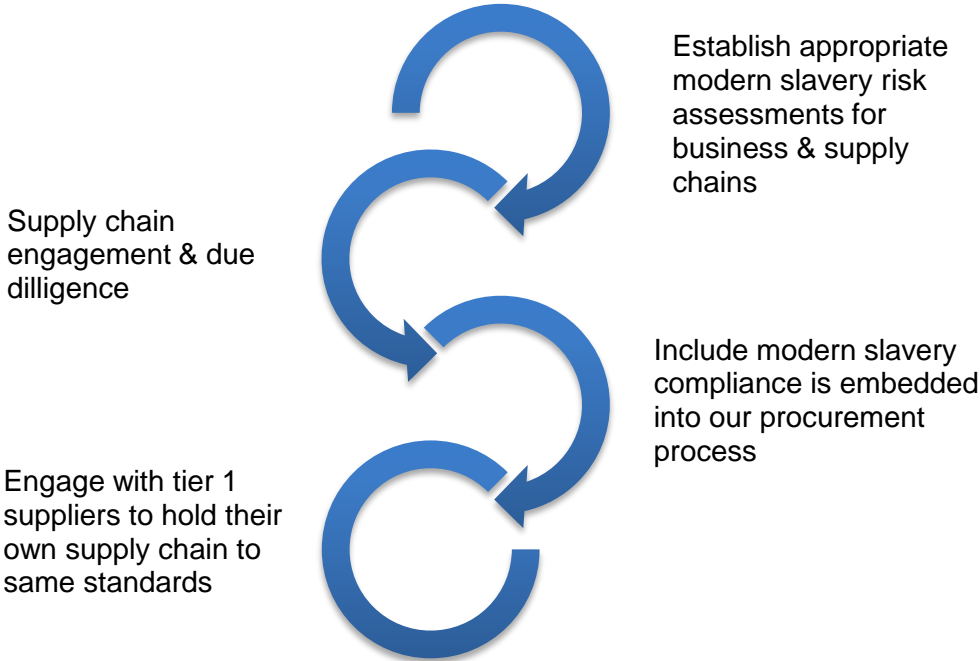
Establish appropriate modern slavery risk assessments for business & supply chains

Supply chain engagement & due dilligence

Include modern slavery compliance is embedded into our procurement process

Engage with tier 1 suppliers to hold their own supply chain to same standards